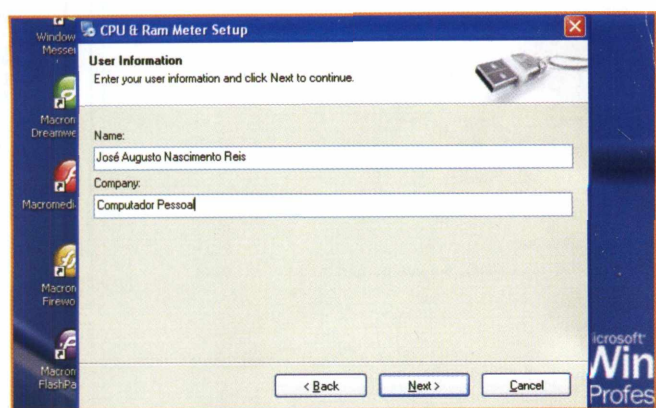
Window Messe

Macron Dreamwe

Macromedi

Macron Firewo

Macron FlashPa

CPU & Ram Meter Setup

User Information
Enter your user information and click Next to continue.

Name:
José Augusto Nascimento Reis

Company:
Computador Pessoal

< Back

Next >

Cancel

icrosoft Win Profes